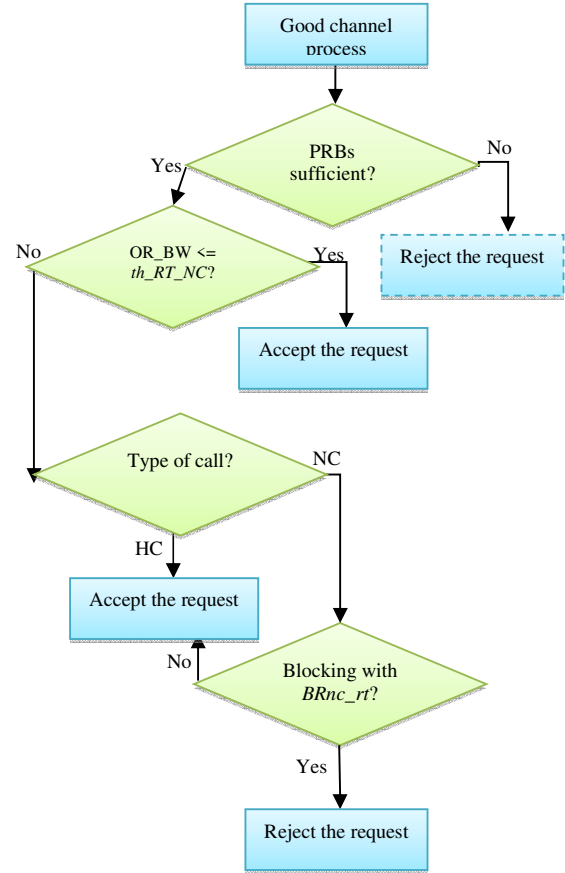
Good channel process

PRBs sufficient?

Yes

No

Reject the request

No

OR_BW <= *th_RT_NC*?

Yes

Accept the request

Type of call?

NC

HC

Accept the request

No

Blocking with *BRnc_rt*?

Yes

Reject the request